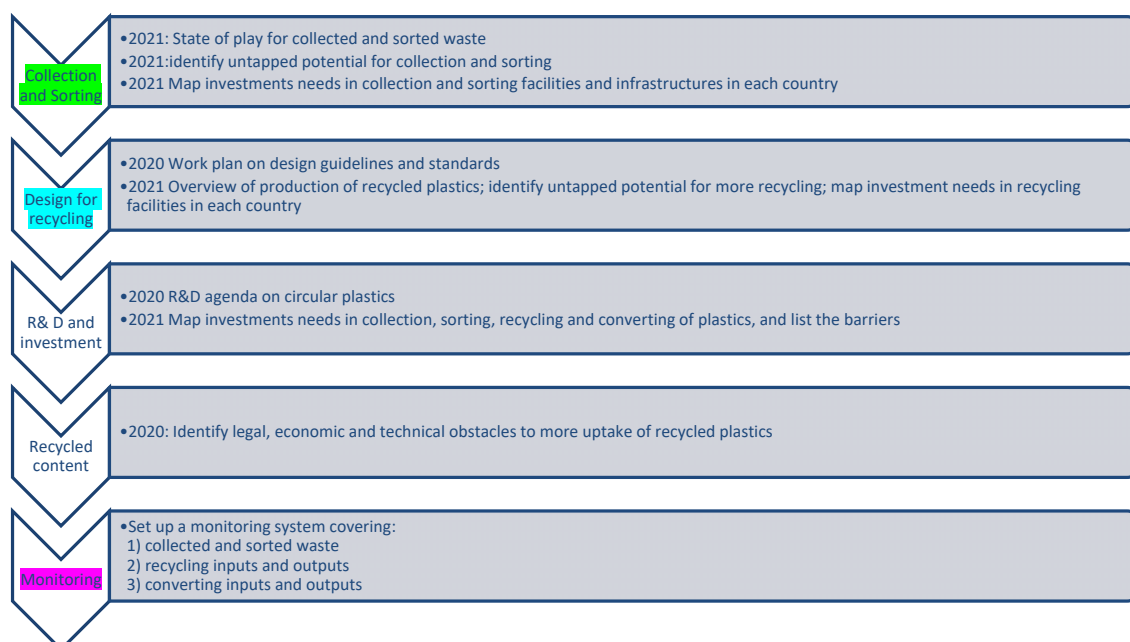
Collection and Sorting

•2021: State of play for collected and sorted waste
•2021:identify untapped potential for collection and sorting
•2021 Map investments needs in collection and sorting facilities and infrastructures in each country

Design for recycling

•2020 Work plan on design guidelines and standards
•2021 Overview of production of recycled plastics; identify untapped potential for more recycling; map investment needs in recycling facilities in each country

R& D and investment

•2020 R&D agenda on circular plastics
•2021 Map investments needs in collection, sorting, recycling and converting of plastics, and list the barriers

Recycled content

•2020: Identify legal, economic and technical obstacles to more uptake of recycled plastics

Monitoring

•Set up a monitoring system covering:
1) collected and sorted waste
2) recycling inputs and outputs
3) converting inputs and outputs